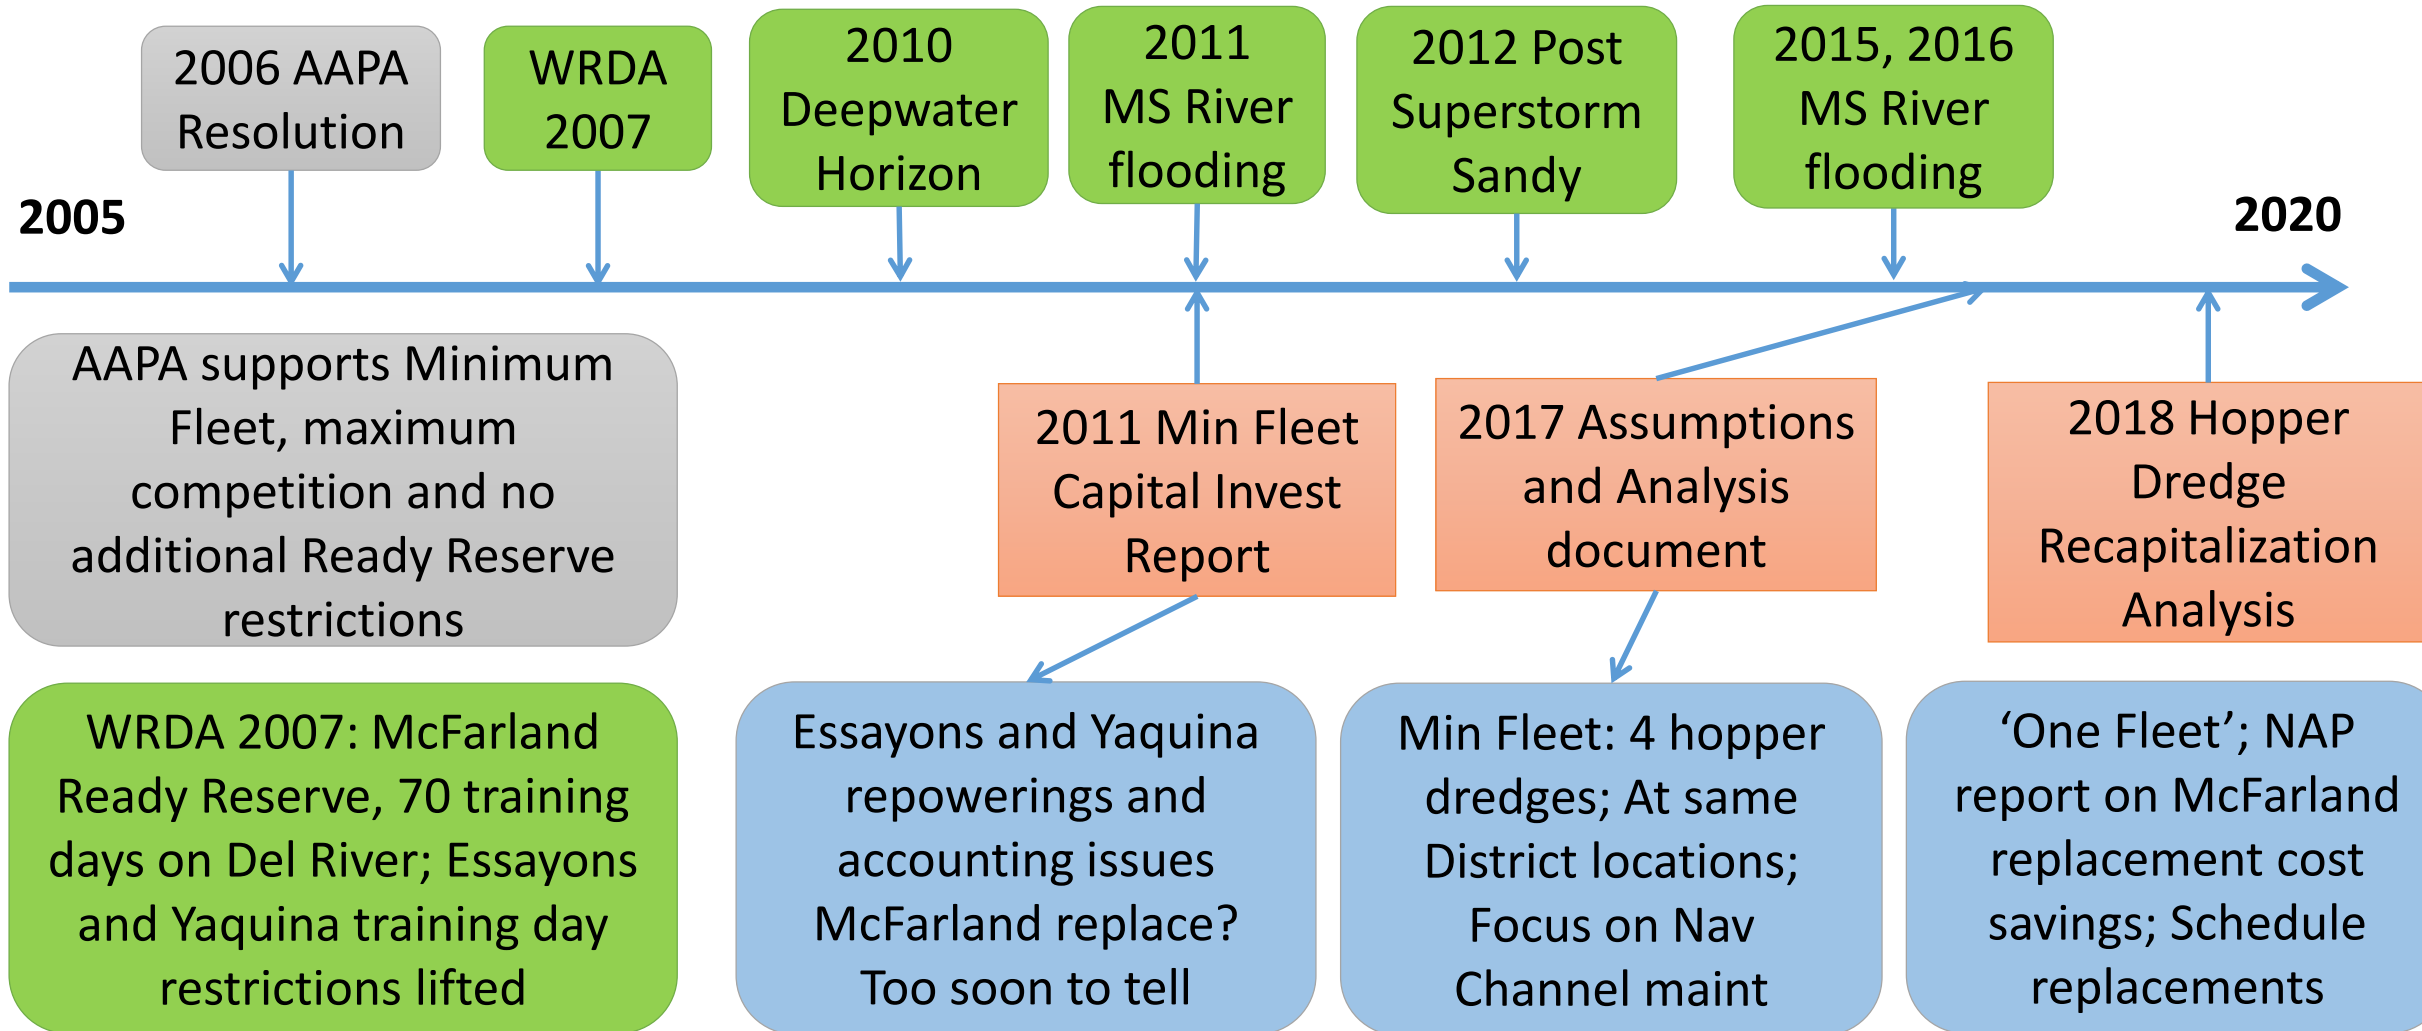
2006 AAPA Resolution

WRDA 2007

2010 Deepwater Horizon

2011 MS River flooding

2012 Post Superstorm Sandy

2015, 2016 MS River flooding

2005

2020

AAPA supports Minimum Fleet, maximum competition and no additional Ready Reserve restrictions

2011 Min Fleet Capital Invest Report

2017 Assumptions and Analysis document

2018 Hopper Dredge Recapitalization Analysis

WRDA 2007: McFarland Ready Reserve, 70 training days on Del River; Essayons and Yaquina training day restrictions lifted

Essayons and Yaquina repowerings and accounting issues McFarland replace? Too soon to tell

Min Fleet: 4 hopper dredges; At same District locations; Focus on Nav Channel maint

‘One Fleet’; NAP report on McFarland replacement cost savings; Schedule replacements